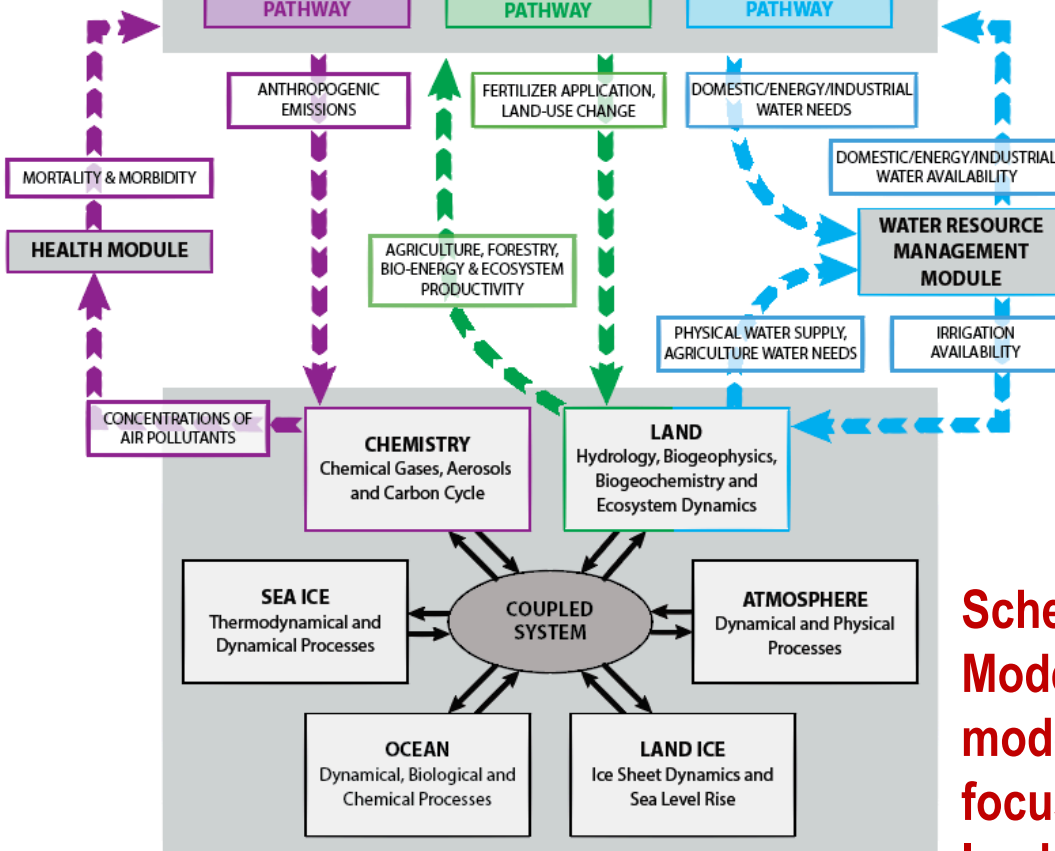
PATHWAY
PATHWAY
PATHWAY

ANTHROPOGENIC EMISSIONS
FERTILIZER APPLICATION, LAND-USE CHANGE
DOMESTIC/ENERGY/INDUSTRIAL WATER NEEDS

MORTALITY & MORBIDITY
HEALTH MODULE

DOMESTIC/ENERGY/INDUSTRIAL WATER AVAILABILITY
WATER RESOURCE MANAGEMENT MODULE

AGRICULTURE, FORESTRY, BIO-ENERGY & ECOSYSTEM PRODUCTIVITY

PHYSICAL WATER SUPPLY, AGRICULTURE WATER NEEDS
IRRIGATION AVAILABILITY

CONCENTRATIONS OF AIR POLLUTANTS

CHEMISTRY
Chemical Gases, Aerosols and Carbon Cycle

LAND
Hydrology, Biogeophysics, Biogeochemistry and Ecosystem Dynamics

SEA ICE
Thermodynamical and Dynamical Processes

COUPLED SYSTEM

ATMOSPHERE
Dynamical and Physical Processes

OCEAN
Dynamical, Biological and Chemical Processes

LAND ICE
Ice Sheet Dynamics and Sea Level Rise

Sche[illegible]
Mod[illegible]
mod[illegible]
focu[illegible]
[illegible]